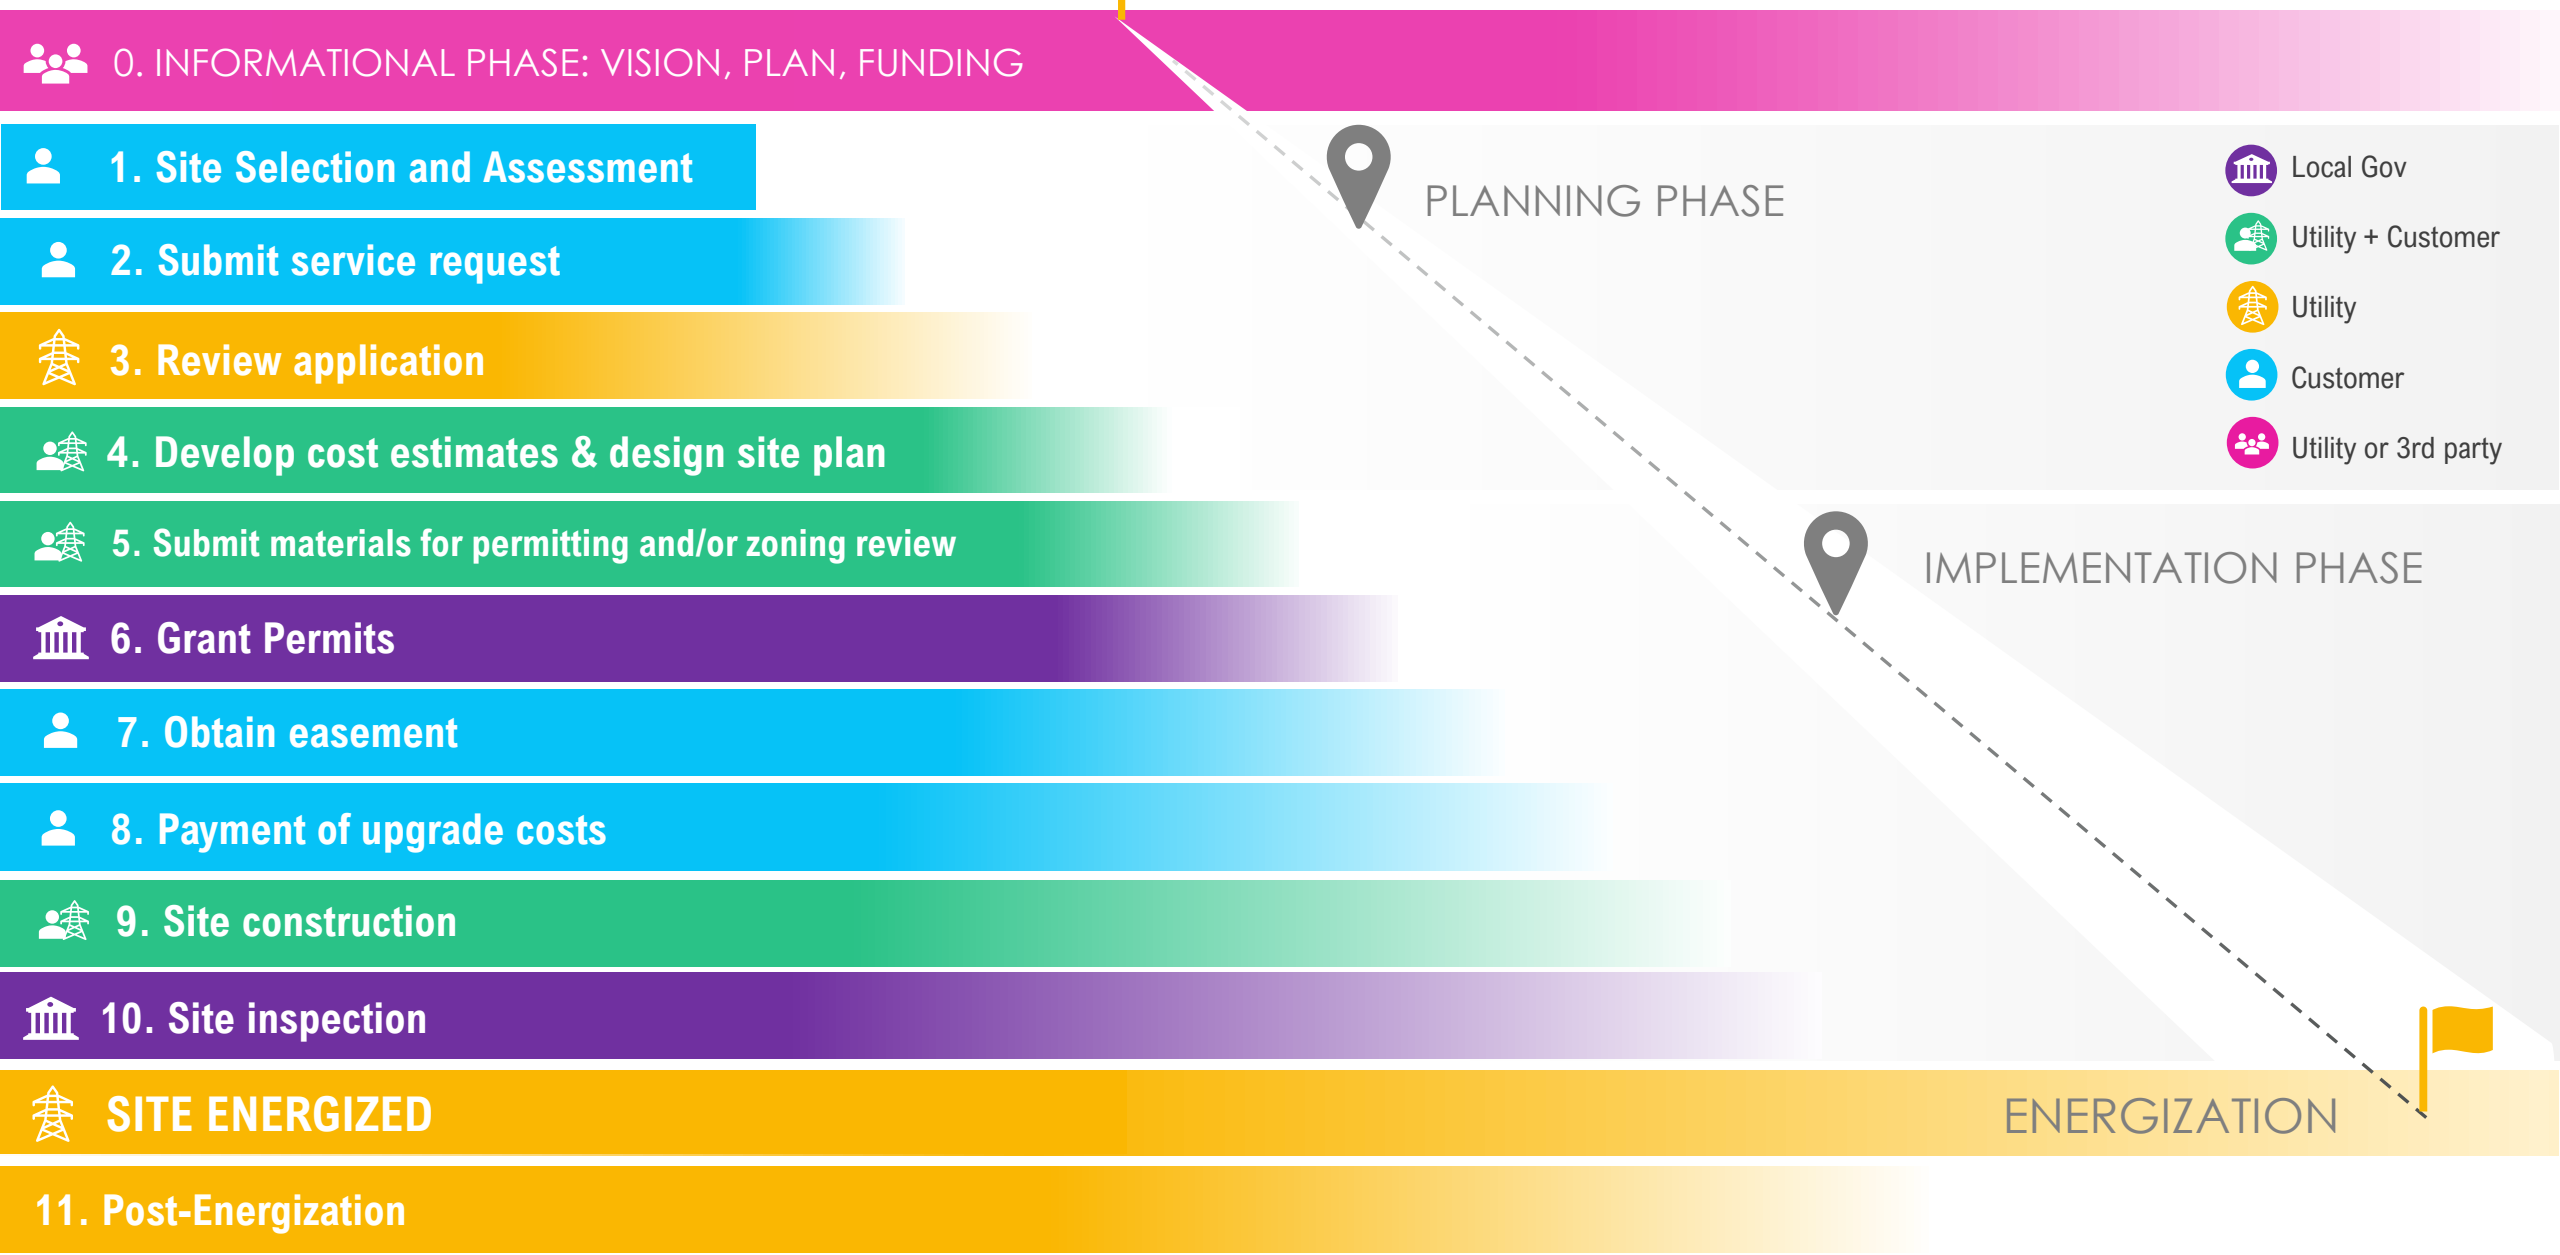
0. INFORMATIONAL PHASE: VISION, PLAN, FUNDING

1. Site Selection and Assessment

2. Submit service request

3. Review application

4. Develop cost estimates & design site plan

5. Submit materials for permitting and/or zoning review

6. Grant Permits

7. Obtain easement

8. Payment of upgrade costs

9. Site construction

10. Site inspection

SITE ENERGIZED

11. Post-Energization

PLANNING PHASE

Local Gov
Utility + Customer
Utility
Customer
Utility or 3rd party

IMPLEMENTATION PHASE

ENERGIZATION